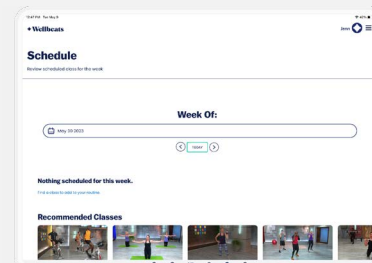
11:47 PM Tue May 9

Wellbeats

Jenn

Schedule

Review scheduled class for the week

Week Of:

May 08 2023

Today

Nothing scheduled for this week.

Find a class to add to your routine.

Recommended Classes